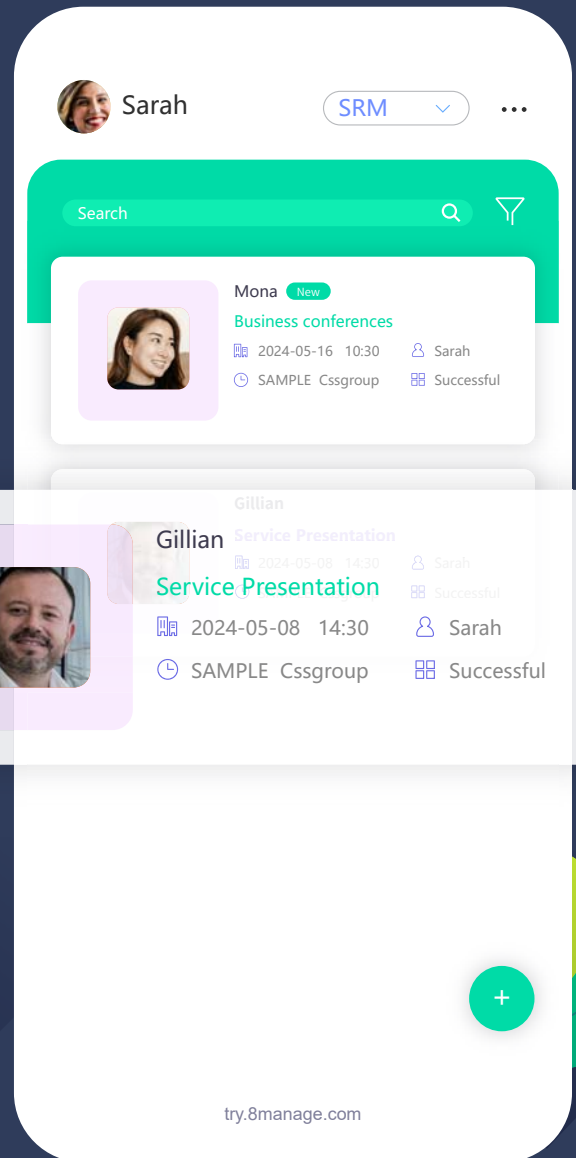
Sarah

SRM

...

Search

Mona New

Business conferences

2024-05-16 10:30

Sarah

SAMPLE Cssgroup

Successful

Gillian

Service Presentation

2024-05-08 14:30

Sarah

SAMPLE Cssgroup

Successful

+

try.8manage.com